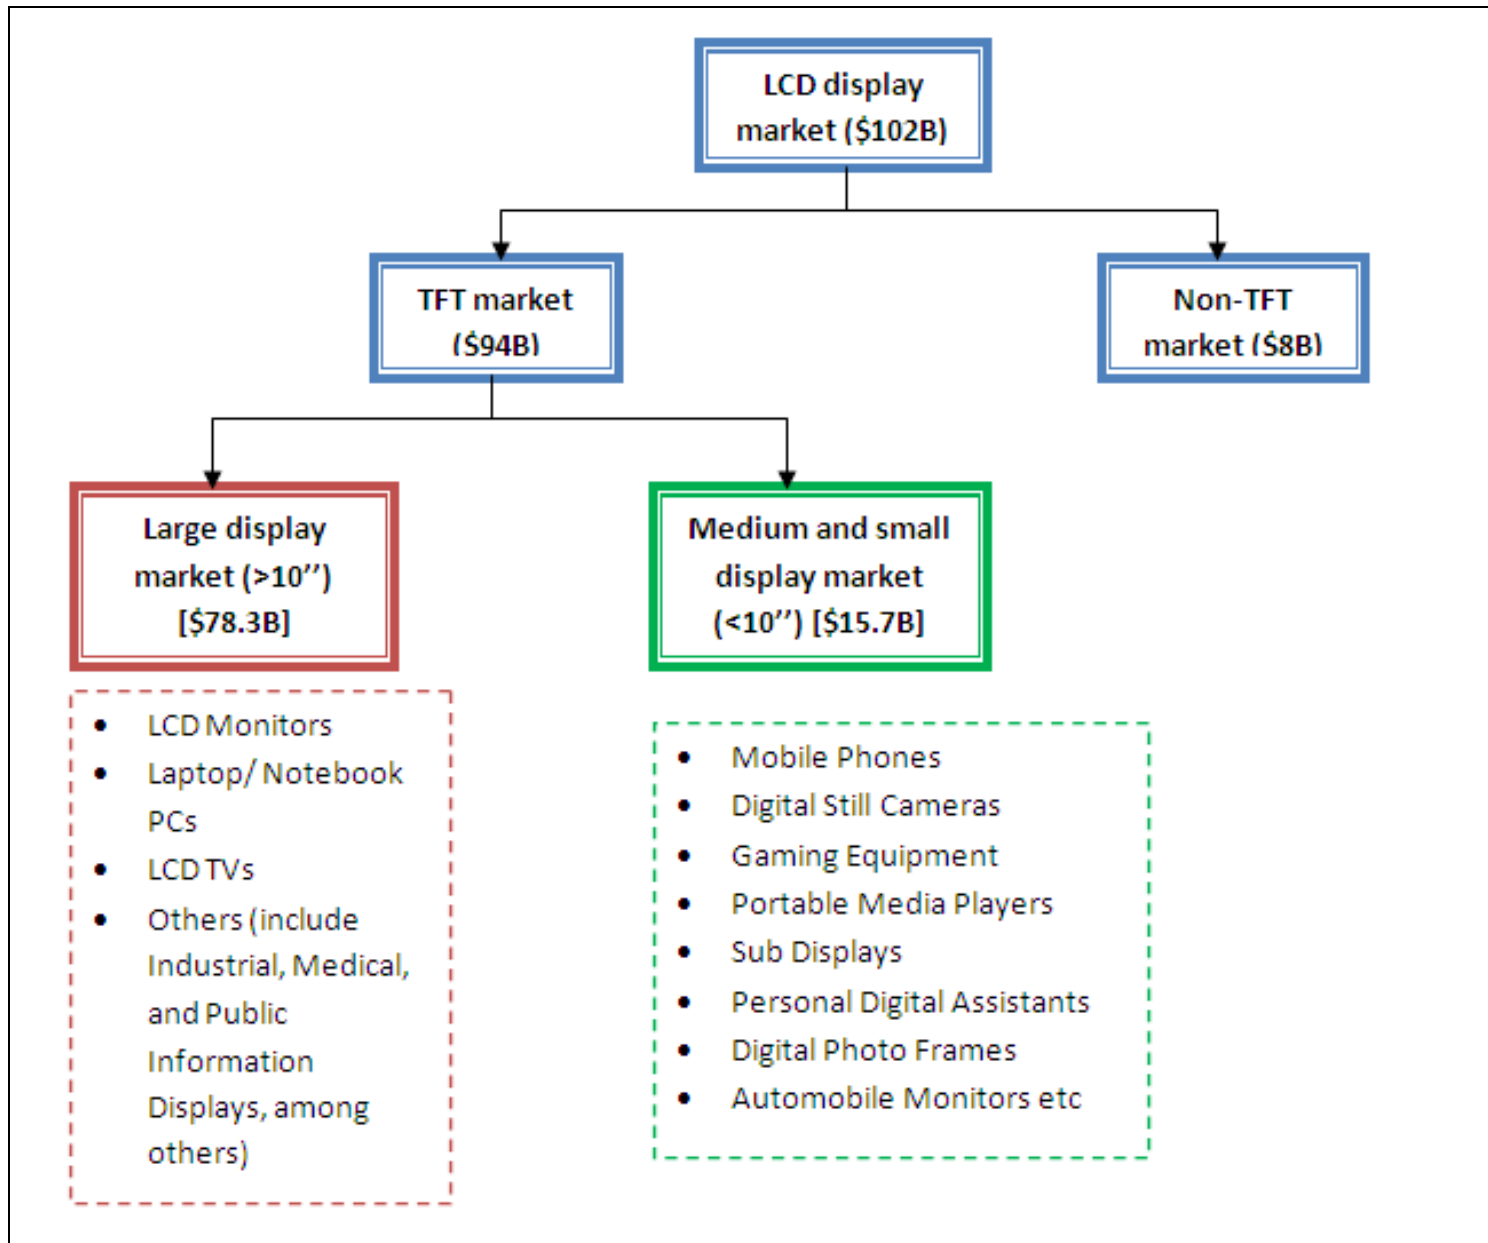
LCD display market ($102B)

TFT market ($94B)

Non-TFT market ($8B)

Large display market (>10’’) [$78.3B]

Medium and small display market (<10’’) [$15.7B]

- LCD Monitors
- Laptop/ Notebook PCs
- LCD TVs
- Others (include Industrial, Medical, and Public Information Displays, among others)

- Mobile Phones
- Digital Still Cameras
- Gaming Equipment
- Portable Media Players
- Sub Displays
- Personal Digital Assistants
- Digital Photo Frames
- Automobile Monitors etc